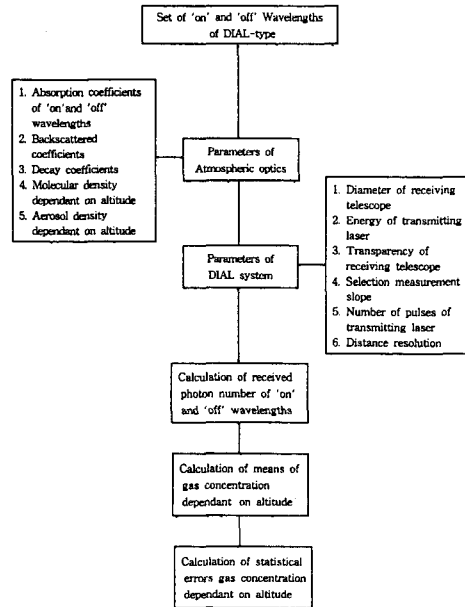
Set of 'on' and 'off' Wavelengths of DIAL-type

1. Absorption coefficients of 'on' and 'off' wavelengths
2. Backscattered coefficients
3. Decay coefficients
4. Molecular density dependant on altitude
5. Aerosol density dependant on altitude

Parameters of Atmospheric optics

1. Diameter of receiving telescope
2. Energy of transmitting laser
3. Transparency of receiving telescope
4. Selection measurement slope
5. Number of pulses of transmitting laser
6. Distance resolution

Parameters of DIAL system

Calculation of received photon number of 'on' and 'off' wavelengths

Calculation of means of gas concentration dependant on altitude

Calculation of statistical errors gas concentration dependant on altitude